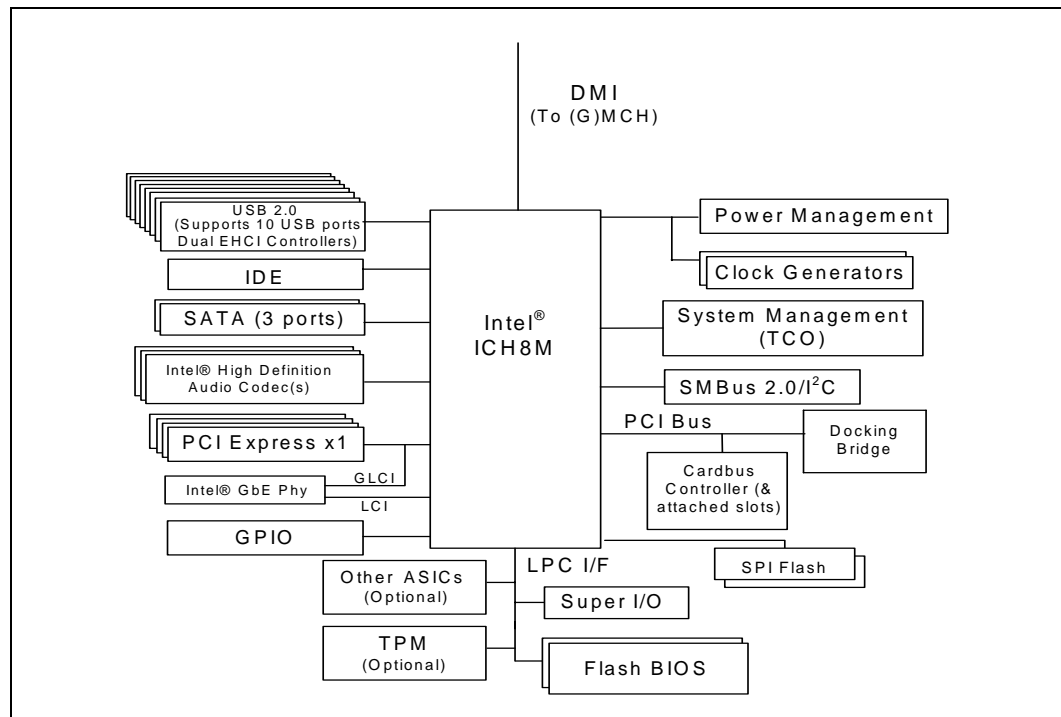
DMI
(To (G)MCH)

USB 2.0
(Supports 10 USB ports
Dual EHCI Controllers)

IDE

SATA (3 ports)

Intel® High Definition
Audio Codec(s)

PCI Express x1

GLCI

Intel® GbE Phy

LCI

GPIO

Intel®
ICH8M

Power Management

Clock Generators

System Management
(TCO)

SMBus 2.0/I$^2$C

PCI Bus

Docking
Bridge

Cardbus
Controller (&
attached slots)

SPI Flash

LPC I/F

Other ASICs
(Optional)

Super I/O

TPM
(Optional)

Flash BIOS